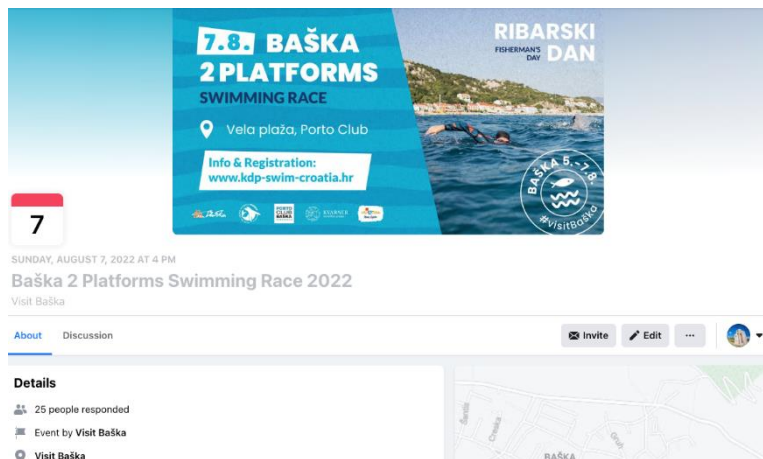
7.8. BAŠKA
2 PLATFORMS
SWIMMING RACE

Vela plaža, Porto Club

Info & Registration:
www.kdp-swim-croatia.hr

RIBARSKI
FISHERMAN'S DAY
DAN

BAŠKA 5.-7.8.
#visitBaška

PORTO CLUB BAŠKA

KVARNER

7

SUNDAY, AUGUST 7, 2022 AT 4 PM

Baška 2 Platforms Swimming Race 2022

Visit Baška

About

Discussion

Invite

Edit

...

Details

25 people responded

Event by Visit Baška

Visit Baška

BAŠKA